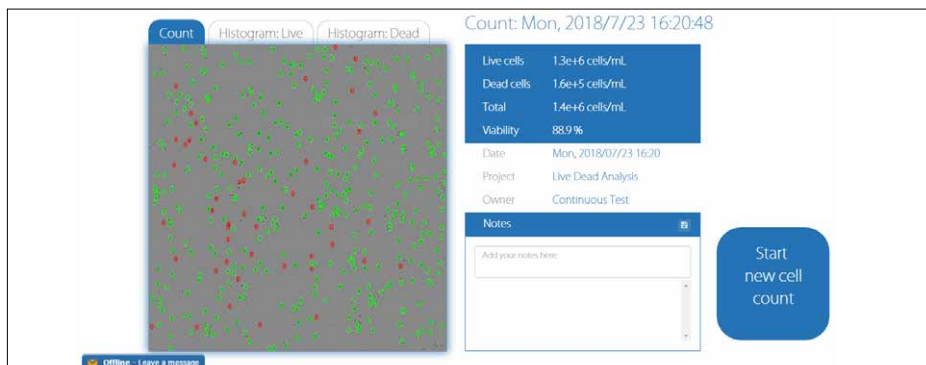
Count | Histogram: Live | Histogram: Dead

Count: Mon, 2018/7/23 16:20:48

| | |
|---|---|
| Live cells | 1.3e+6 cells/mL |
| Dead cells | 1.6e+5 cells/mL |
| Total | 1.4e+6 cells/mL |
| Viability | 88.9 % |
| Date | Mon, 2018/07/23 16:20 |
| Project | Live Dead Analysis |
| Owner | Continuous Test |

Notes

Add your notes here

Start new cell count

Offline - Leave a message